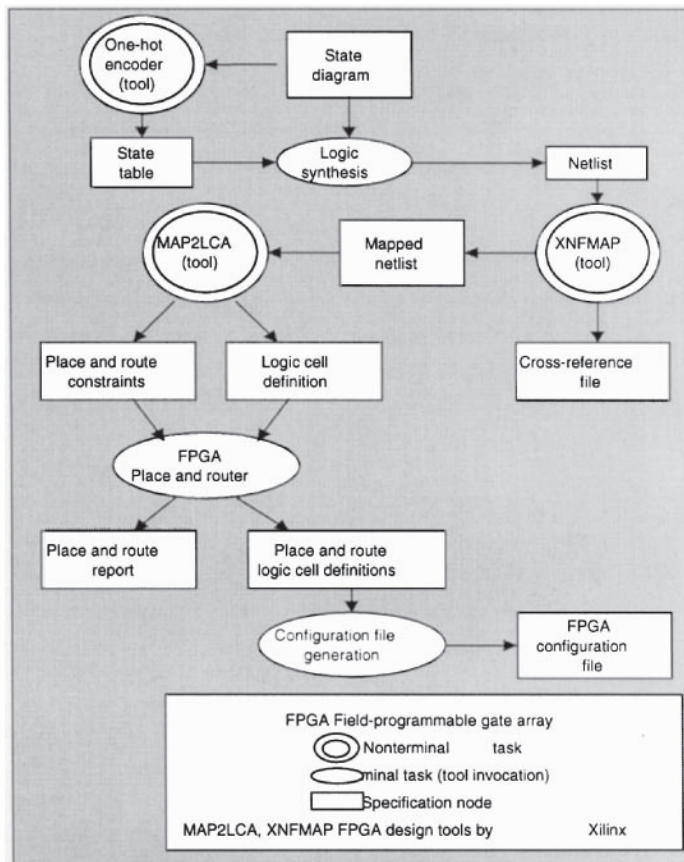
One-hot encoder (tool)

State diagram

State table

Logic synthesis

Netlist

MAP2LCA (tool)

Mapped netlist

XNFMAP (tool)

Place and route constraints

Logic cell definition

Cross-reference file

FPGA Place and router

Place and route report

Place and route logic cell definitions

Configuration file generation

FPGA configuration file

FPGA Field-programmable gate array

Nonterminal task

minal task (tool invocation)

Specification node

MAP2LCA, XNFMAP FPGA design tools by Xilinx